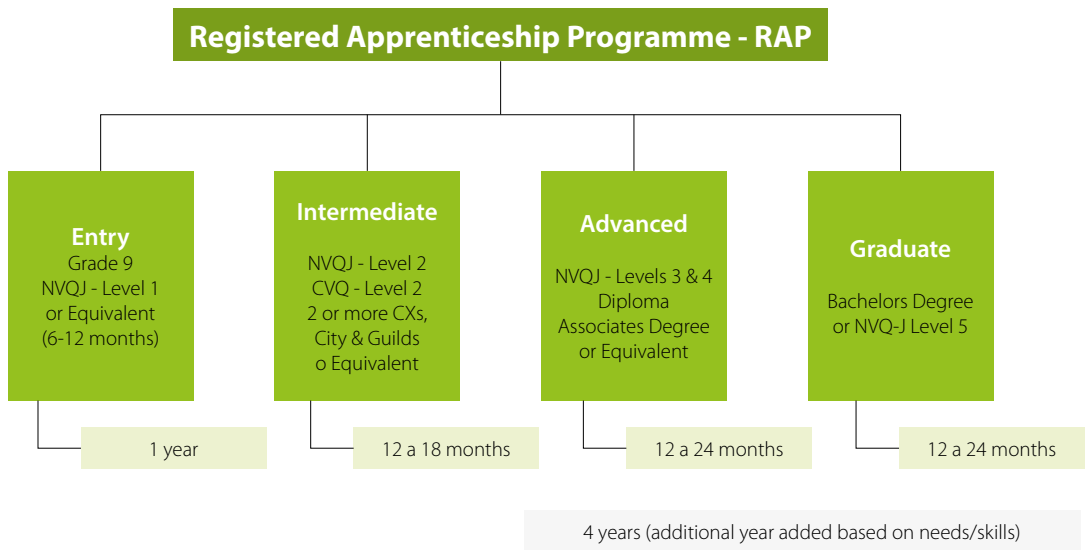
Registered Apprenticeship Programme - RAP

Entry
Grade 9
NVQJ - Level 1
or Equivalent
(6-12 months)

1 year

Intermediate

NVQJ - Level 2
CVQ - Level 2
2 or more CXs,
City & Guilds
o Equivalent

12 a 18 months

Advanced

NVQJ - Levels 3 & 4
Diploma
Associates Degree
or Equivalent

12 a 24 months

Graduate

Bachelors Degree
or NVQ-J Level 5

12 a 24 months

4 years (additional year added based on needs/skills)